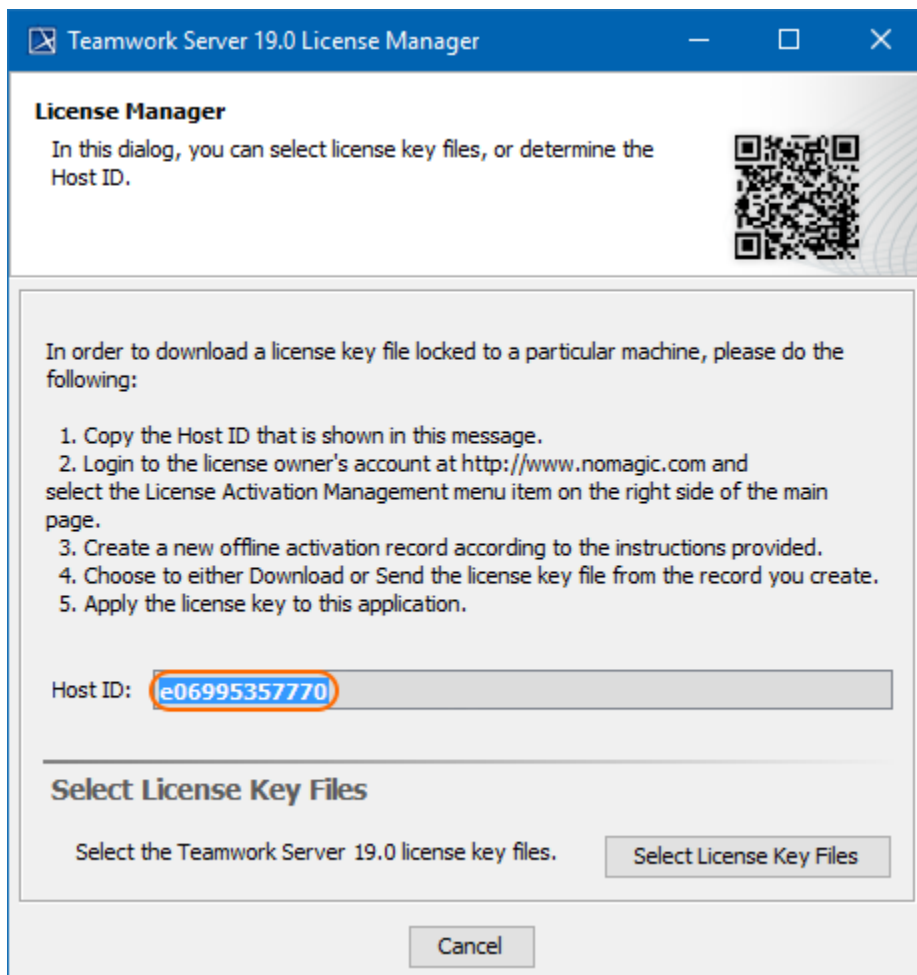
Teamwork Server 19.0 License Manager

License Manager

In this dialog, you can select license key files, or determine the Host ID.

In order to download a license key file locked to a particular machine, please do the following:

1. Copy the Host ID that is shown in this message.
2. Login to the license owner's account at http://www.nomagic.com and select the License Activation Management menu item on the right side of the main page.
3. Create a new offline activation record according to the instructions provided.
4. Choose to either Download or Send the license key file from the record you create.
5. Apply the license key to this application.

Host ID: e06995357770

Select License Key Files

Select the Teamwork Server 19.0 license key files.

Select License Key Files

Cancel